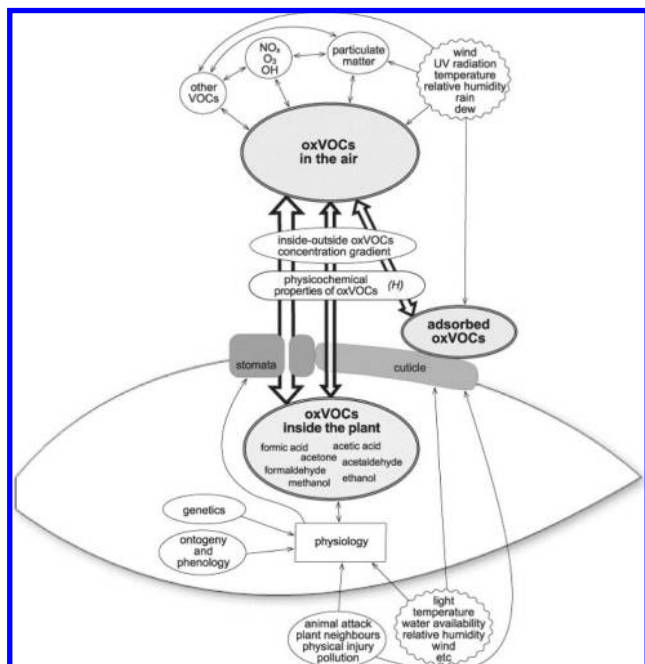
$NO_x$
$O_3$
OH

particulate matter

wind
UV radiation
temperature
relative humidity
rain
dew

other VOCs

oxVOCs in the air

inside-outside oxVOCs concentration gradient

physicochemical properties of oxVOCs (H)

adsorbed oxVOCs

stomata

cuticle

oxVOCs inside the plant

formic acid
acetic acid
acetone
acetaldehyde
formaldehyde
methanol
ethanol

genetics

ontogeny and phenology

physiology

light
temperature
water availability
relative humidity
wind
etc

animal attack
plant neighbours
physical injury
pollution